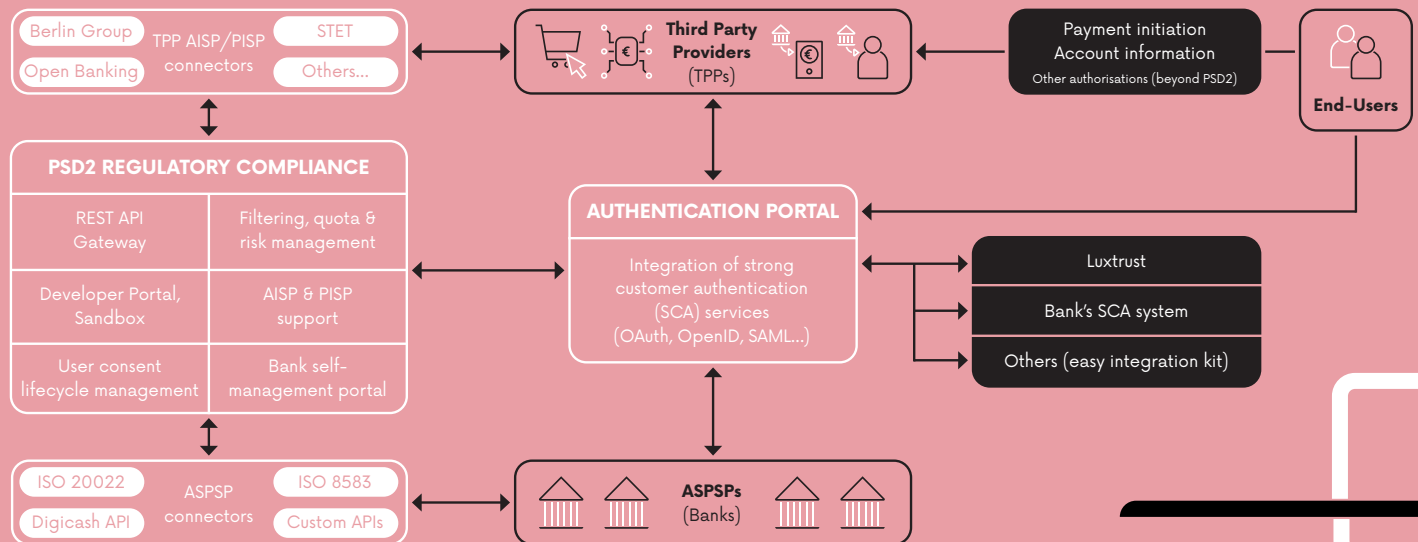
Berlin Group
TPP AISP/PISP connectors
STET
Open Banking
Others...

€

Third Party Providers (TPPs)

€

Payment initiation
Account information
Other authorisations (beyond PSD2)

End-Users

PSD2 REGULATORY COMPLIANCE

| REST API Gateway | Filtering, quota & risk management |
|---|---|
| Developer Portal, Sandbox | AISP & PISP support |
| User consent lifecycle management | Bank self-management portal |

AUTHENTICATION PORTAL

Integration of strong customer authentication (SCA) services (OAuth, OpenID, SAML...)

Luxtrust
Bank's SCA system
Others (easy integration kit)

ISO 20022
ASPSP connectors
ISO 8583
Digicash API
Custom APIs

ASPSPs (Banks)